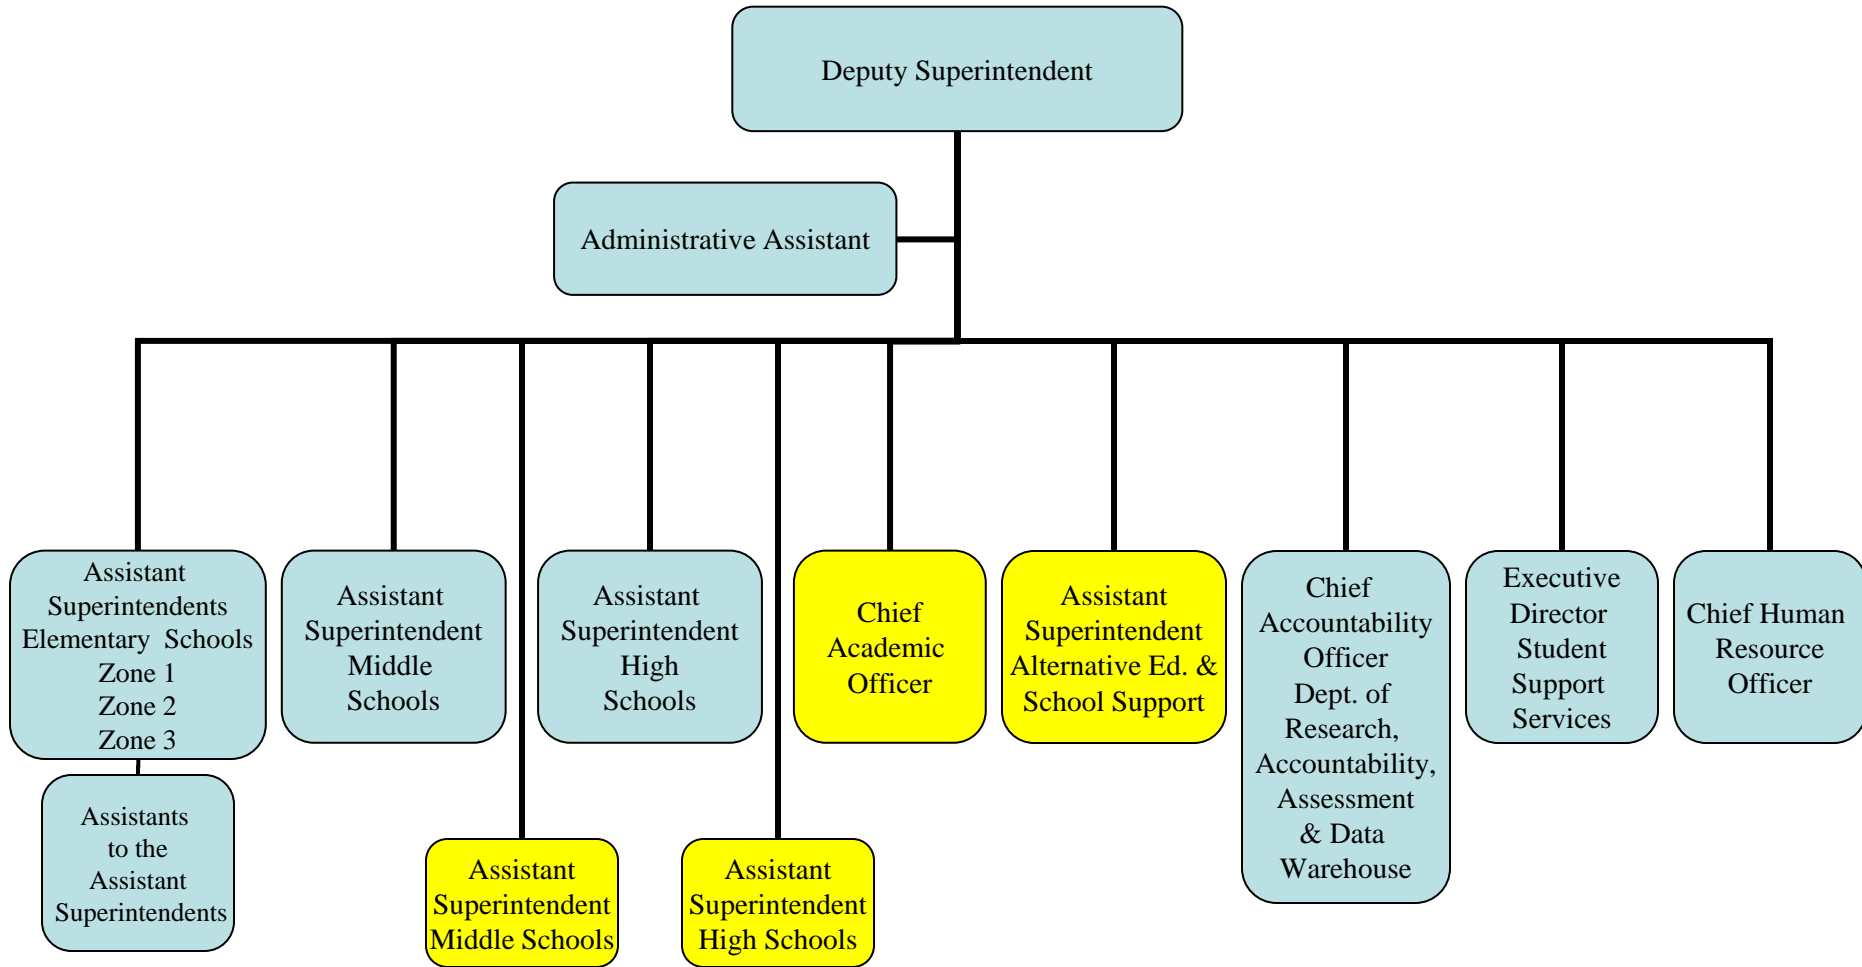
Deputy Superintendent

Administrative Assistant

Assistant Superintendents Elementary Schools Zone 1 Zone 2 Zone 3

Assistants to the Assistant Superintendents

Assistant Superintendent Middle Schools

Assistant Superintendent Middle Schools

Assistant Superintendent High Schools

Assistant Superintendent High Schools

Chief Academic Officer

Assistant Superintendent Alternative Ed. & School Support

Chief Accountability Officer Dept. of Research, Accountability, Assessment & Data Warehouse

Executive Director Student Support Services

Chief Human Resource Officer